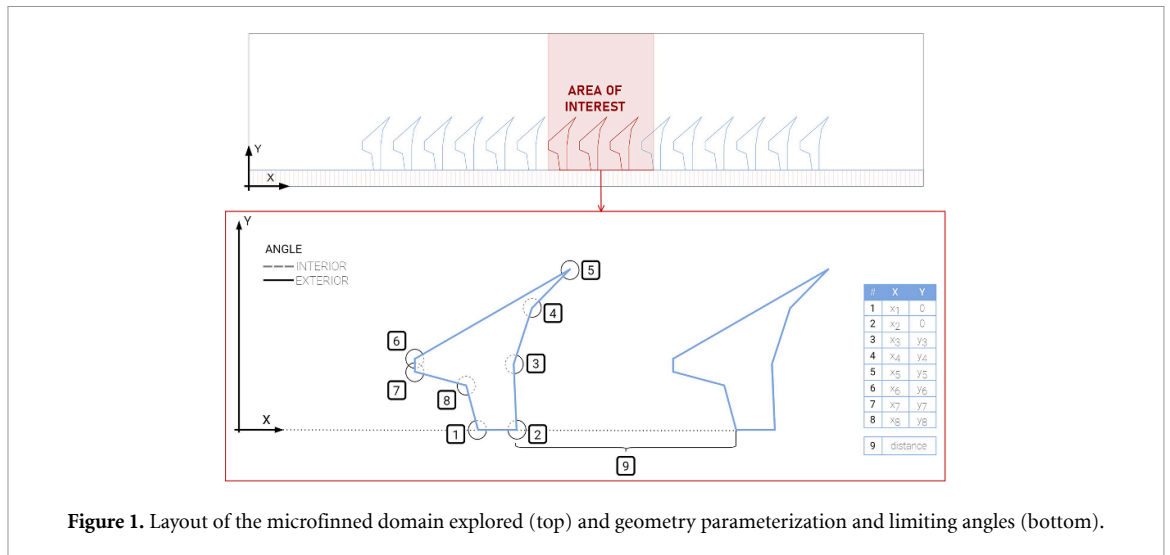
AREA OF INTEREST

Y

X

Y

ANGLE
INTERIOR
EXTERIOR

X

5

4

6

3

7

8

1

2

9

| # | X | Y |
|---|---|---|
| 1 | $x_1$ | 0 |
| 2 | $x_2$ | 0 |
| 3 | $x_3$ | $y_3$ |
| 4 | $x_4$ | $y_4$ |
| 5 | $x_5$ | $y_5$ |
| 6 | $x_6$ | $y_6$ |
| 7 | $x_7$ | $y_7$ |
| 8 | $x_8$ | $y_8$ |

| 9 | distance |
|---|---|

**Figure 1.** Layout of the microfinned domain explored (top) and geometry parameterization and limiting angles (bottom).